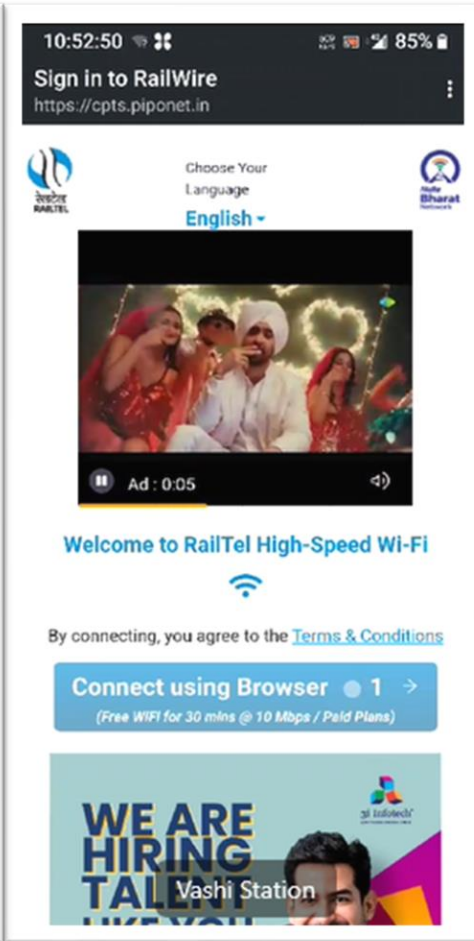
10:52:50 85%

Sign in to RailWire
https://cpts.piponet.in

रेलटेल
RAILTEL

Choose Your Language
English

Bharat Network

Ad : 0:05

Welcome to RailTel High-Speed Wi-Fi

By connecting, you agree to the Terms & Conditions

Connect using Browser 1
(Free WIFI for 30 mins @ 10 Mbps / Paid Plans)

3i Infotech

WE ARE HIRING TALENT LIKE YOU

Vashi Station